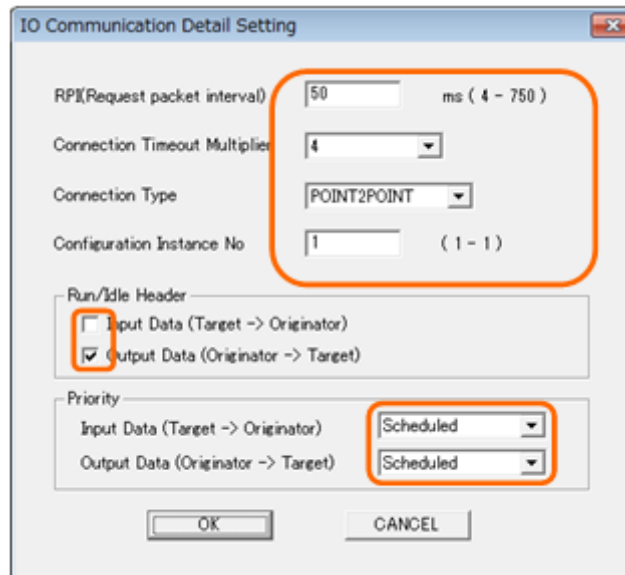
IO Communication Detail Setting

RPI(Request packet interval) 50 ms ( 4 - 750 )

Connection Timeout Multiplier 4

Connection Type POINT2POINT

Configuration Instance No 1 ( 1 - 1 )

Run/Idle Header

Input Data (Target -> Originator)

Output Data (Originator -> Target)

Priority

Input Data (Target -> Originator) Scheduled

Output Data (Originator -> Target) Scheduled

OK CANCEL